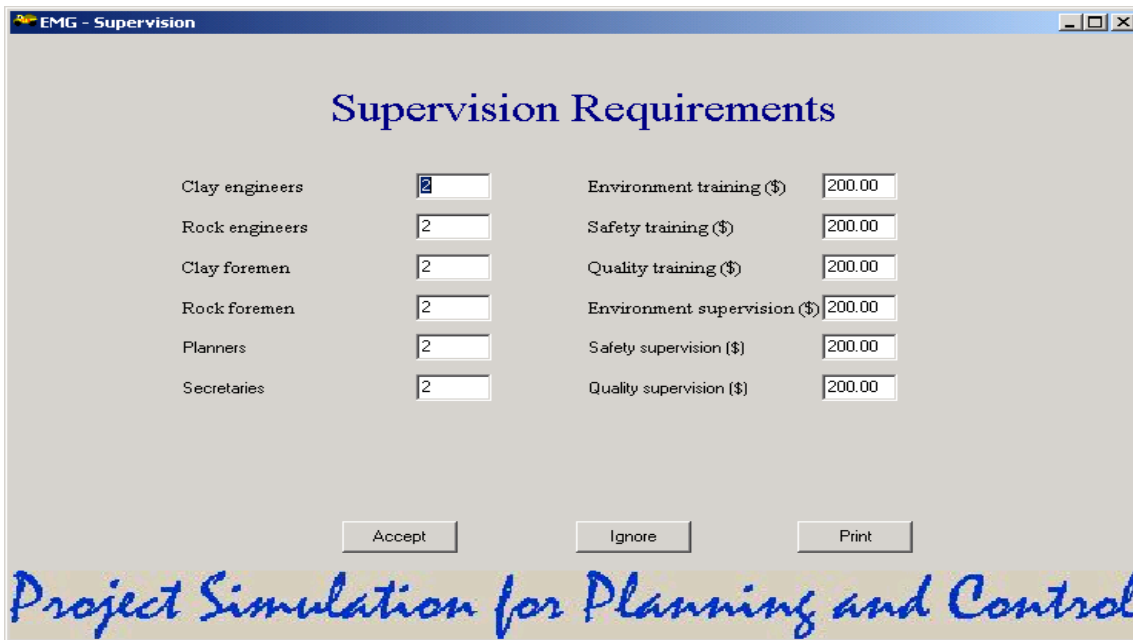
EMG - Supervision

Supervision Requirements

Clay engineers 2
Rock engineers 2
Clay foremen 2
Rock foremen 2
Planners 2
Secretaries 2

Environment training ($) 200.00
Safety training ($) 200.00
Quality training ($) 200.00
Environment supervision ($) 200.00
Safety supervision ($) 200.00
Quality supervision ($) 200.00

Accept
Ignore
Print

Project Simulation for Planning and Control